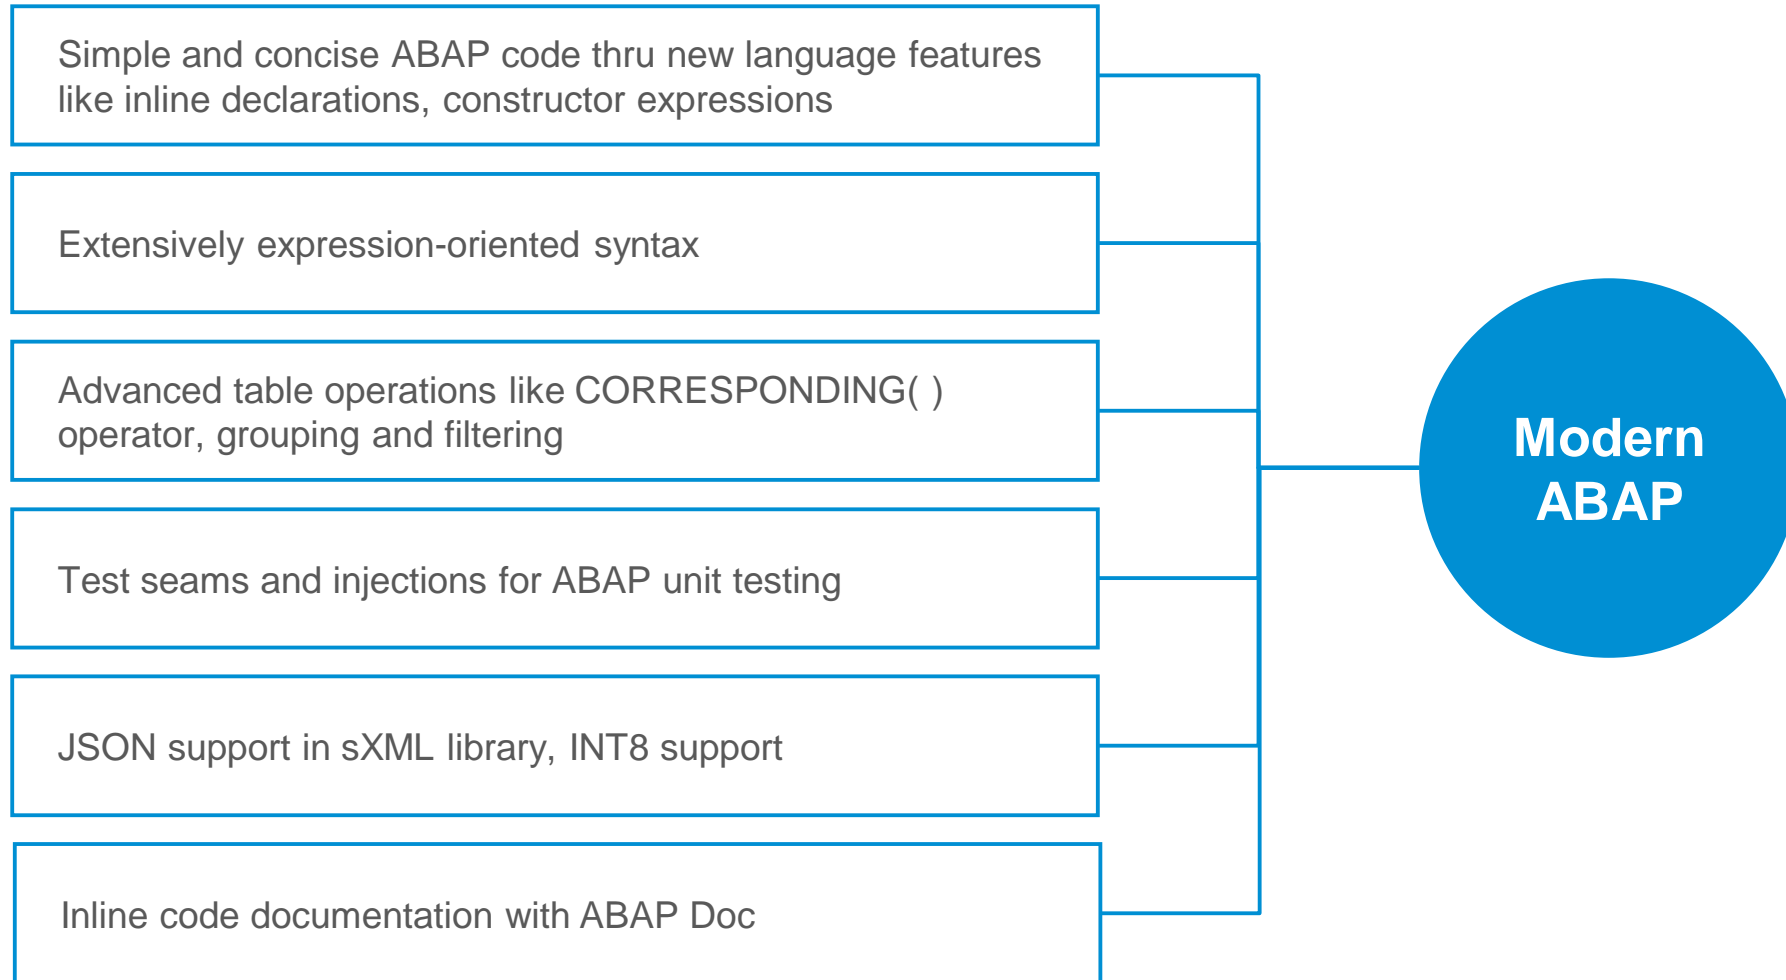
Simple and concise ABAP code thru new language features like inline declarations, constructor expressions

Extensively expression-oriented syntax

Advanced table operations like CORRESPONDING( ) operator, grouping and filtering

Test seams and injections for ABAP unit testing

JSON support in sXML library, INT8 support

Inline code documentation with ABAP Doc

Modern ABAP